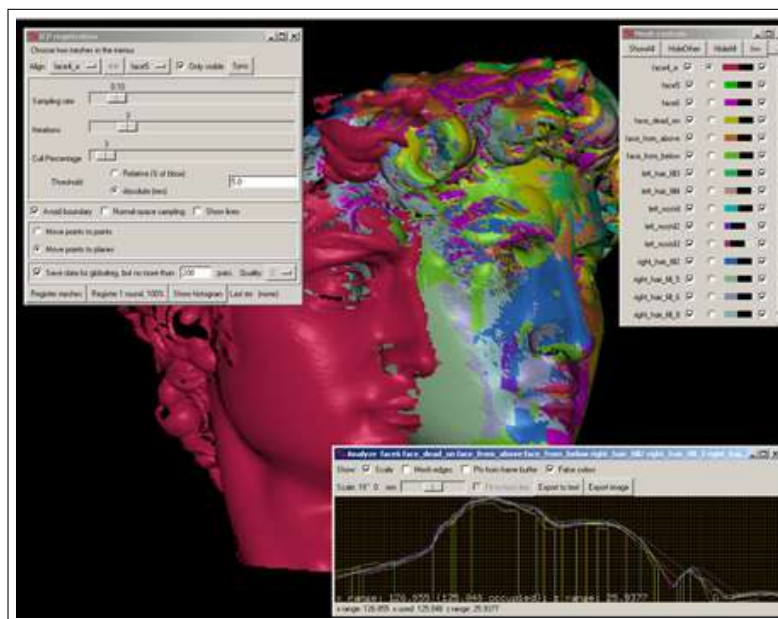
ICP registration
Choose two meshes in the menus
Align face4_a <-> face5 Only visible Sync
Sampling rate
0.10
Iterations
3
Cull Percentage
3
Threshold
Relative (% of bbox)
Absolute (mm)
5.0
Avoid boundary Normal-space sampling Show lines
Move points to points
Move points to planes
Save data for globalreg, but no more than 200 pairs Quality
Register meshes Register 1 round, 100% Show Histogram Last sto: (none)

Mesh controls
ShowAll HideOther HideAll
face4_a
face5
face6
face_dead_on
face_from_above
face_from_below
left_hair_III3
left_hair_III4
left_round1
left_round2
left_round3
right_hair_III2
right_hair_III_5
right_hair_III_6
right_hair_III_8

Analyze: face4 face_dead_on face_from_above face_from_below right_hair_III2 right_hair_III_5 right_hair
Show: Scale Mesh edges Pts from frame buffer False color
Scale: 15° 0 mm Export to text Export image
x range: 126.855 x used 125.848 z range: 25.9377